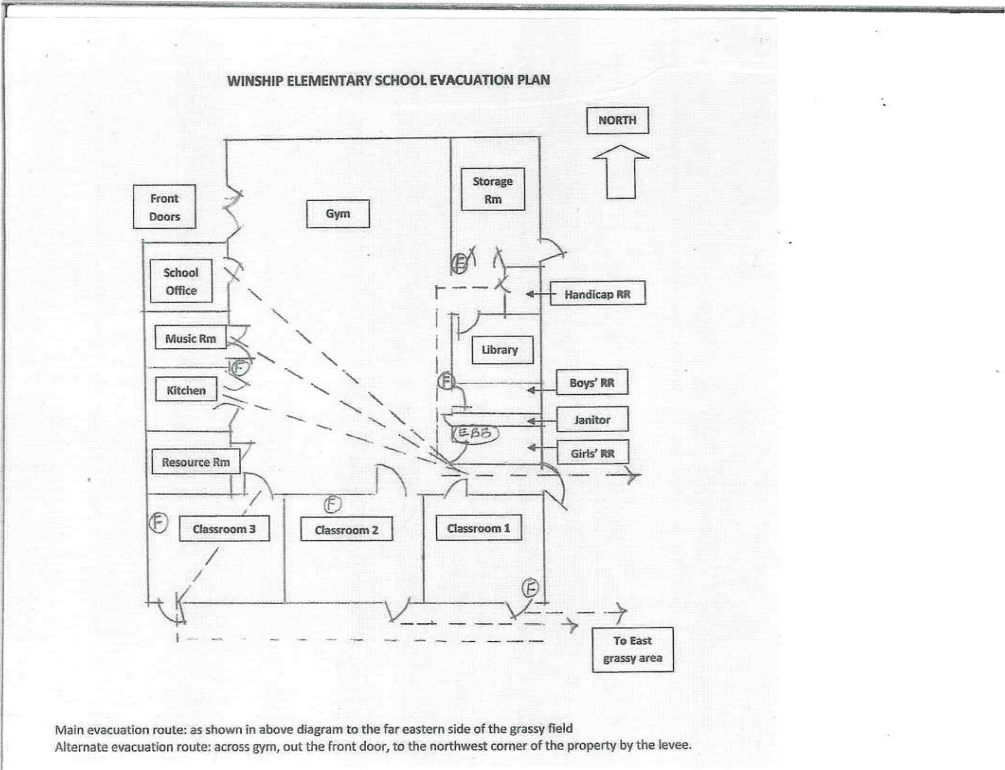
WINSHIP ELEMENTARY SCHOOL EVACUATION PLAN

NORTH

Front Doors

Gym

Storage Rm

School Office

Handicap RR

Music Rm

Library

Kitchen

Boys' RR

Janitor

EBB

Girls' RR

Resource Rm

Classroom 3

Classroom 2

Classroom 1

F

F

F

F

F

F

To East grassy area

Main evacuation route: as shown in above diagram to the far eastern side of the grassy field
Alternate evacuation route: across gym, out the front door, to the northwest corner of the property by the levee.